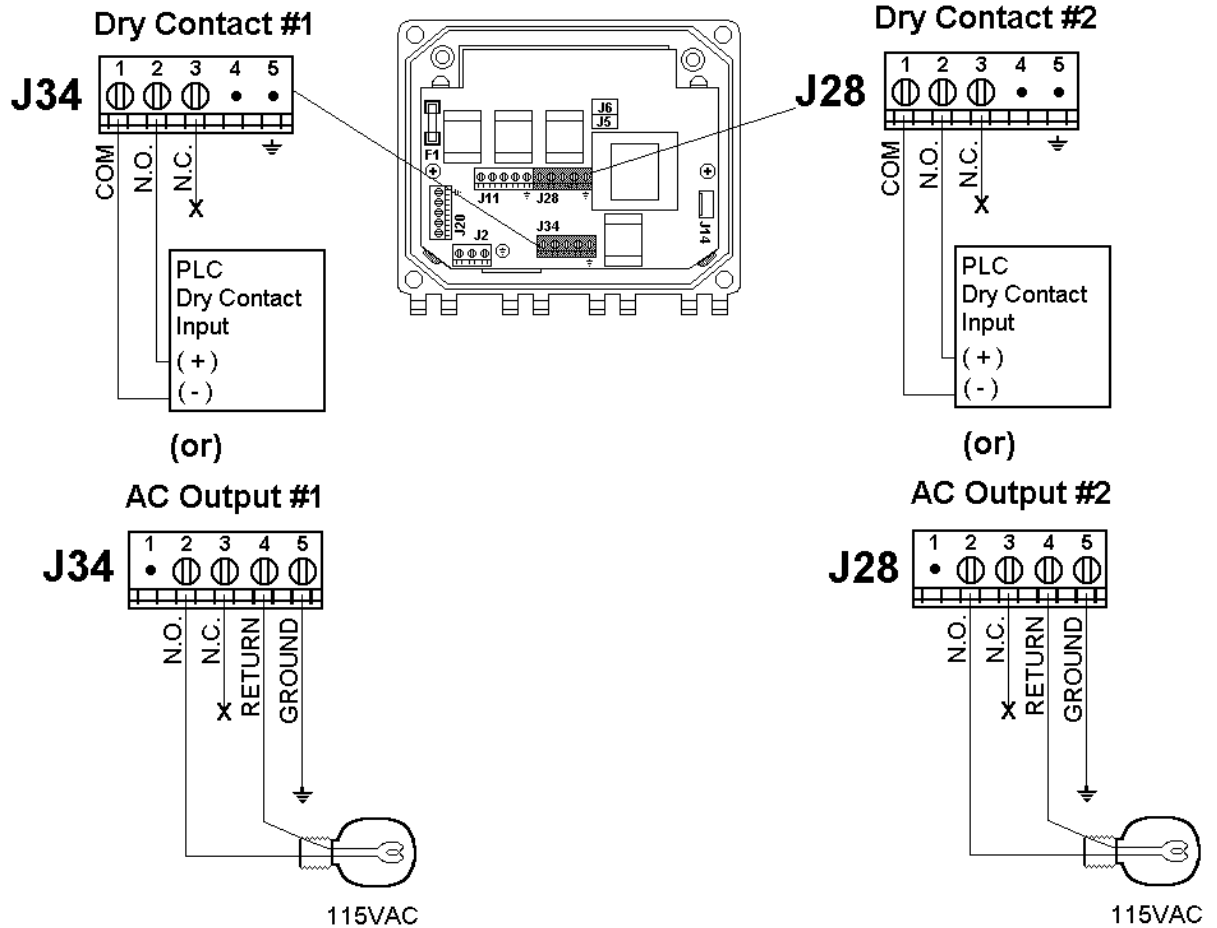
Dry Contact #1

J34
1 2 3 4 5
COM
N.O.
N.C.
X

PLC
Dry Contact
Input
( + )
( - )

(or)

AC Output #1

J34
1 2 3 4 5
N.O.
N.C.
X
RETURN
GROUND

115VAC

J6
J5
F1
J11
J28
J20
J2
J34
J14

Dry Contact #2

J28
1 2 3 4 5
COM
N.O.
N.C.
X

PLC
Dry Contact
Input
( + )
( - )

(or)

AC Output #2

J28
1 2 3 4 5
N.O.
N.C.
X
RETURN
GROUND

115VAC